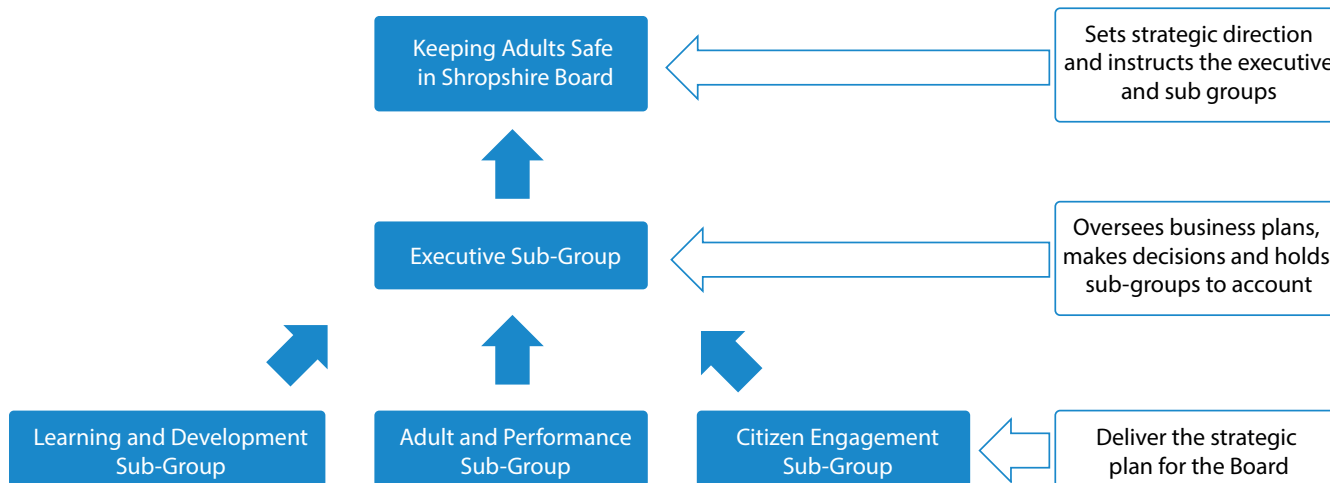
Keeping Adults Safe in Shropshire Board

Sets strategic direction and instructs the executive and sub groups

Executive Sub-Group

Oversees business plans, makes decisions and holds sub-groups to account

Learning and Development Sub-Group

Adult and Performance Sub-Group

Citizen Engagement Sub-Group

Deliver the strategic plan for the Board